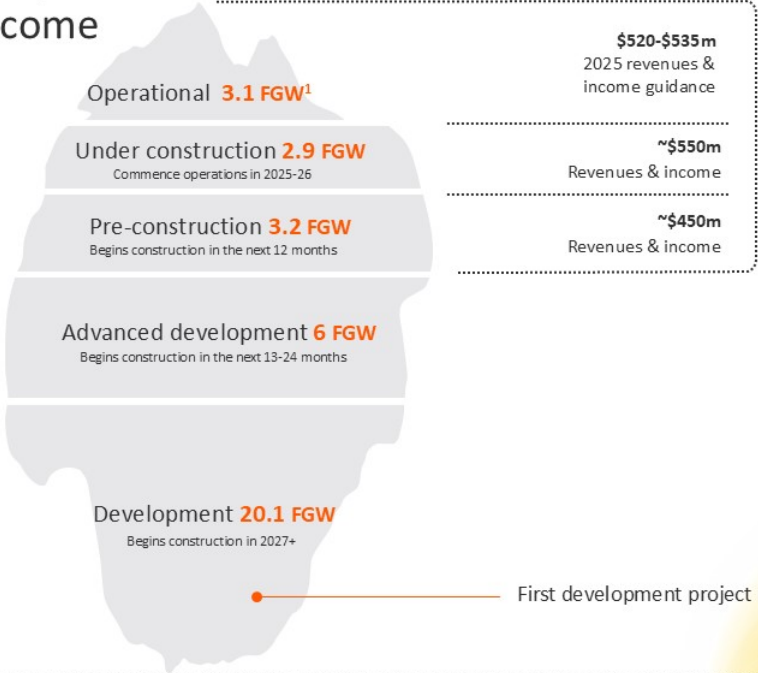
come

Operational 3.1 FGW$^1$

Under construction 2.9 FGW
Commence operations in 2025-26

Pre-construction 3.2 FGW
Begins construction in the next 12 months

Advanced development 6 FGW
Begins construction in the next 13-24 months

Development 20.1 FGW
Begins construction in 2027+

\$520-\$535m
2025 revenues & income guidance

~\$550m
Revenues & income

~\$450m
Revenues & income

First development project